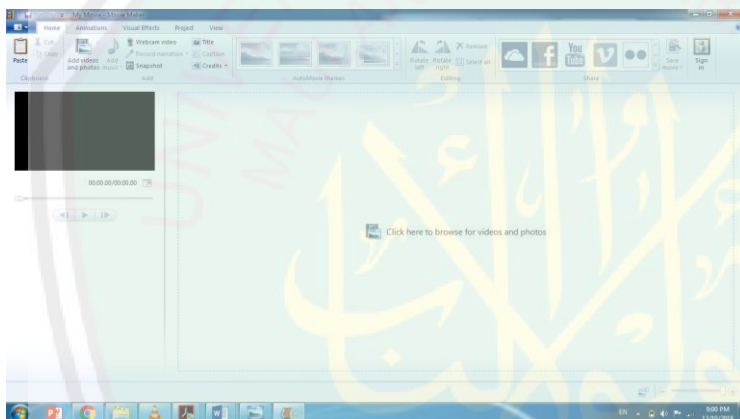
My Movie - Movie Maker

Home Animations Visual Effects Project View

Paste Cut Copy Clipboard

Add videos and photos Add music Webcam video Record narration Snapshot Title Caption Credits Add

AutoMovie themes

Rotate left Rotate right Remove Select all Editing

You Tube

Save movie Sign in Share

00:00.00/00:00.00

Click here to browse for videos and photos

EN 9:00 PM